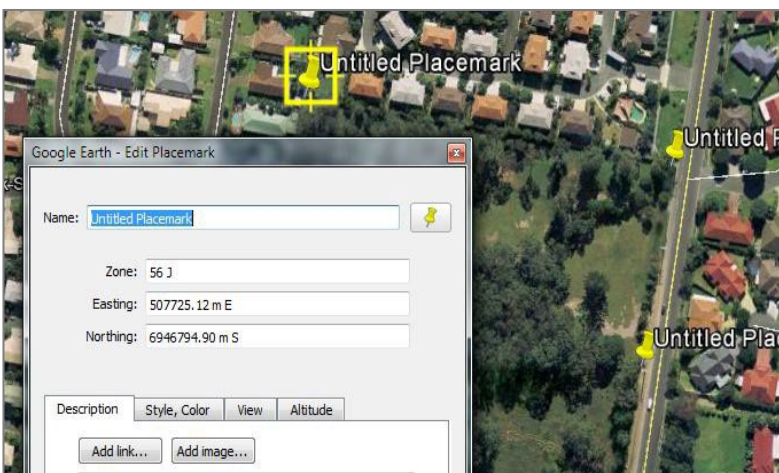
Untitled Placemark

Untitled P

Untitled Plac

Google Earth - Edit Placemark

Name: Untitled Placemark

Zone: 56 J

Easting: 507725.12 m E

Northing: 6946794.90 m S

Description | Style, Color | View | Altitude

Add link... | Add image...